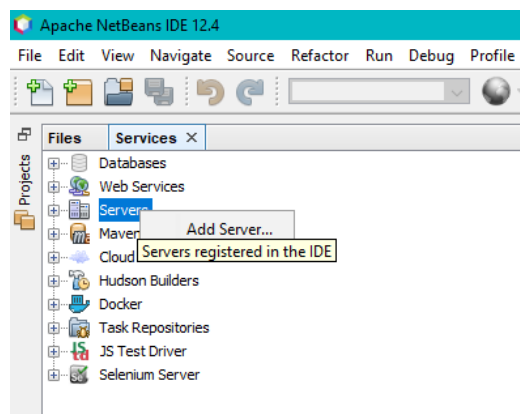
Apache NetBeans IDE 12.4

File Edit View Navigate Source Refactor Run Debug Profile

Projects

Files Services ×

Databases
Web Services
Servers
Maven
Cloud
Hudson Builders
Docker
Task Repositories
JS Test Driver
Selenium Server

Add Server...
Servers registered in the IDE